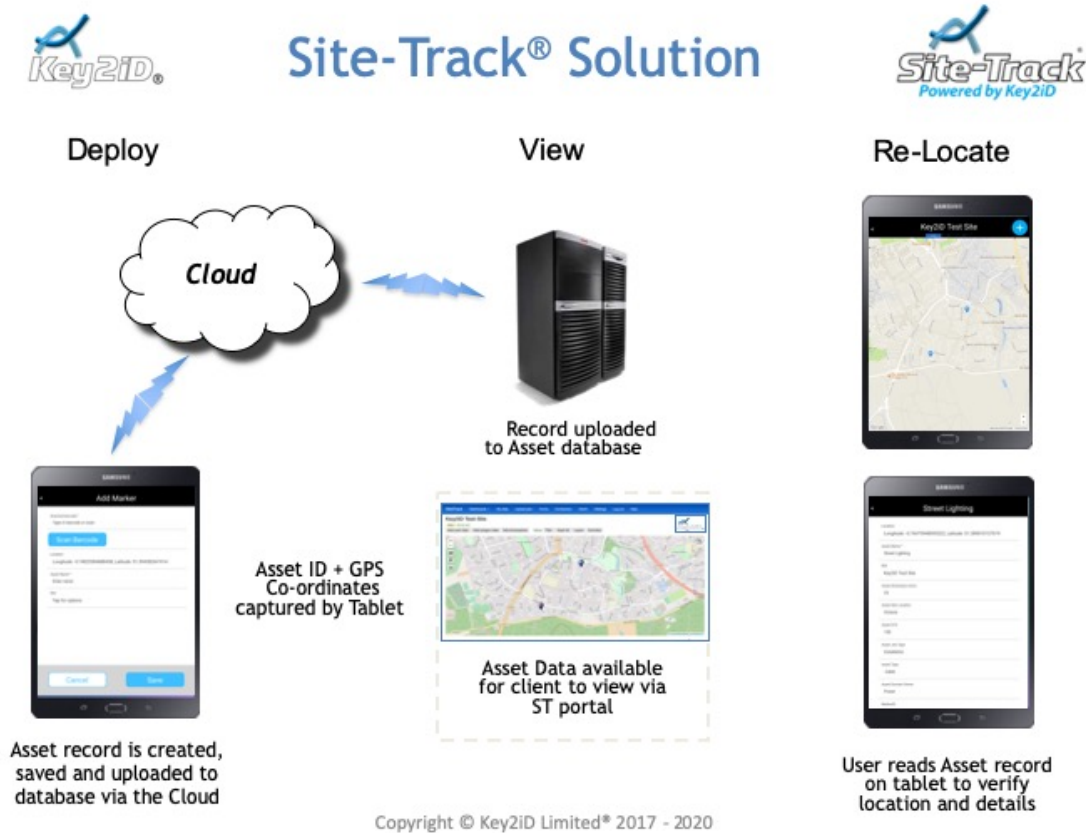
Key2iD®

Site-Track® Solution

Site-Track
Powered by Key2iD

Deploy

View

Re-Locate

Cloud

SAMSUNG

Key2iD Test Site

Record uploaded to Asset database

SAMSUNG

Add Marker

Scan Barcode

Cancel

Save

Asset ID + GPS Co-ordinates captured by Tablet

Asset Data available for client to view via ST portal

SAMSUNG

Street Lighting

Asset record is created, saved and uploaded to database via the Cloud

User reads Asset record on tablet to verify location and details

Copyright © Key2iD Limited® 2017 - 2020